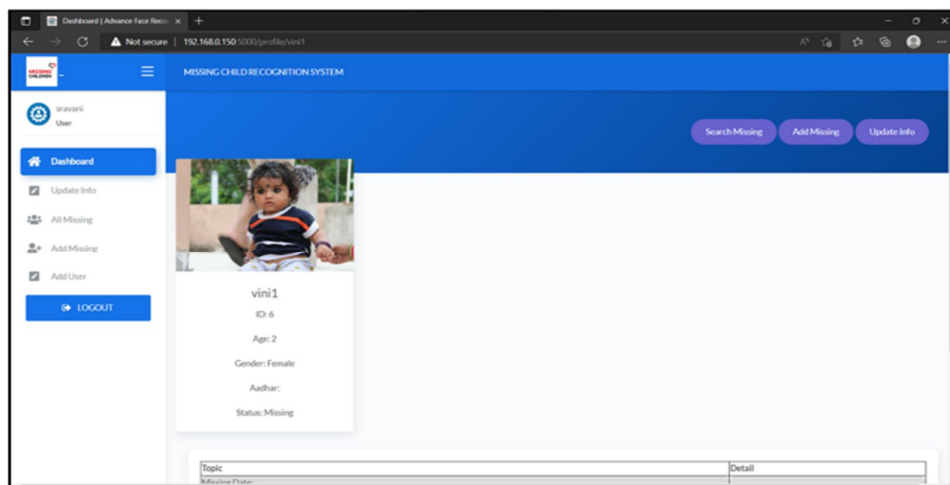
Dashboard | Advance Face Recog ×
+
Not secure | 192.168.0.150:5000/profile/vini1
MISSING CHILDREN
MISSING CHILD RECOGNITION SYSTEM
sravani
User
Dashboard
Update Info
All Missing
Add Missing
Add User
LOGOUT
Search Missing
Add Missing
Update Info
vini1
ID: 6
Age: 2
Gender: Female
Aadhar:
Status: Missing

| Topic | Detail |
|---|---|
| Missing Date: | |